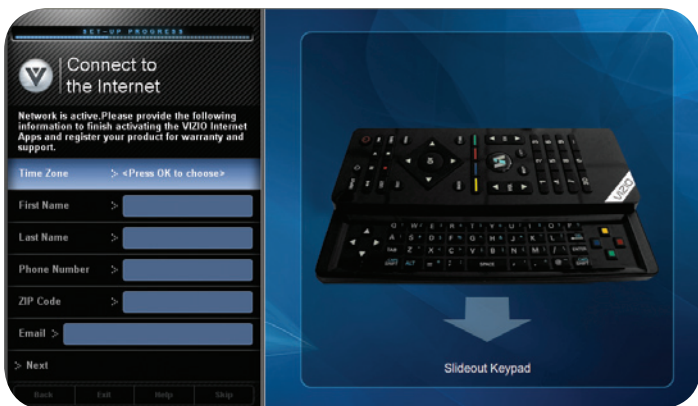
SET-UP PROGRESS

Connect to the Internet

Network is active.Please provide the following information to finish activating the VIZIO Internet Apps and register your product for warranty and support.

Time Zone > <Press OK to choose>

First Name >

Last Name >

Phone Number >

ZIP Code >

Email >

> Next

Back Exit Help Skip

VIZIO

Slideout Keypad